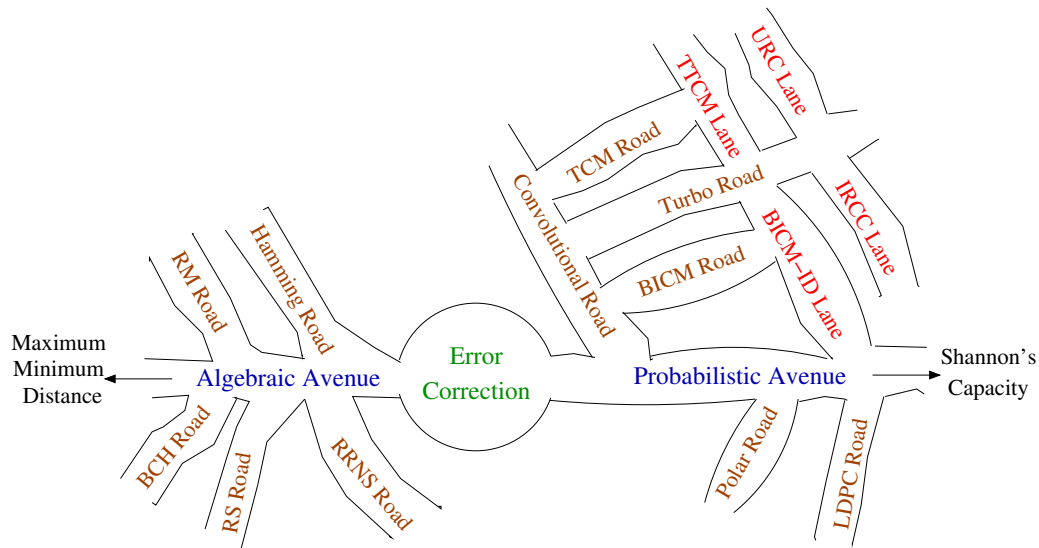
URC Lane
TTCM Lane
TCM Road
Convolutional Road
Turbo Road
IRCC Lane
BICM-ID Lane
BICM Road
RM Road
Hamming Road
Maximum Minimum Distance
Algebraic Avenue
Error Correction
Probabilistic Avenue
Shannon's Capacity
BCH Road
RS Road
RRNS Road
Polar Road
LDPC Road